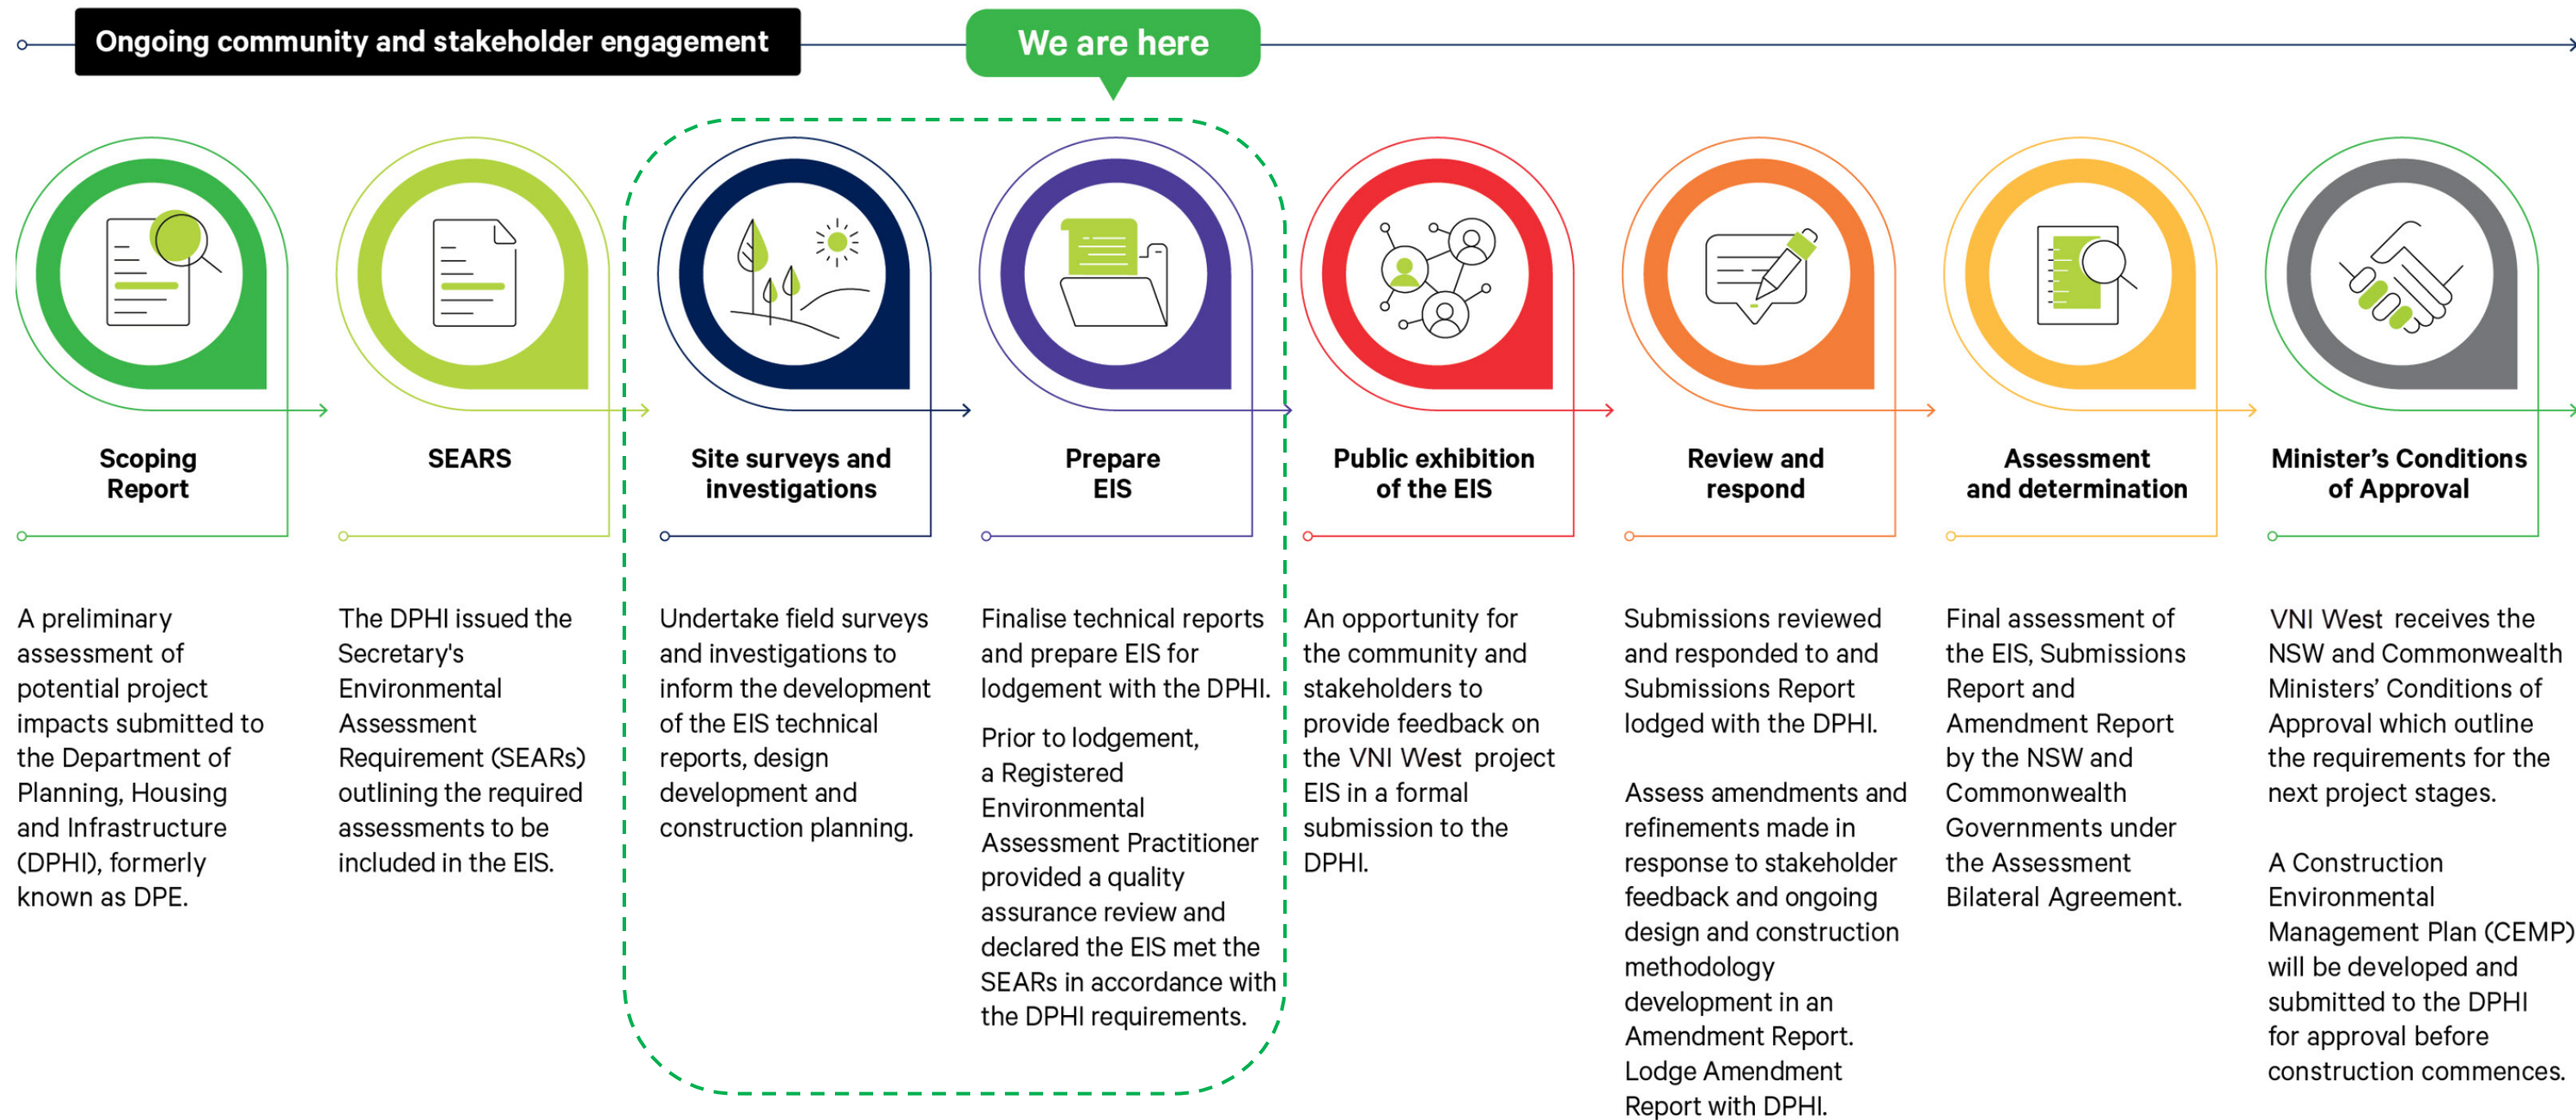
Ongoing community and stakeholder engagement

We are here

Scoping Report

A preliminary assessment of potential project impacts submitted to the Department of Planning, Housing and Infrastructure (DPHI), formerly known as DPE.

SEARS

The DPHI issued the Secretary's Environmental Assessment Requirement (SEARs) outlining the required assessments to be included in the EIS.

Site surveys and investigations

Undertake field surveys and investigations to inform the development of the EIS technical reports, design development and construction planning.

Prepare EIS

Finalise technical reports and prepare EIS for lodgement with the DPHI.

Prior to lodgement, a Registered Environmental Assessment Practitioner provided a quality assurance review and declared the EIS met the SEARs in accordance with the DPHI requirements.

Public exhibition of the EIS

An opportunity for the community and stakeholders to provide feedback on the VNI West project EIS in a formal submission to the DPHI.

Review and respond

Submissions reviewed and responded to and Submissions Report lodged with the DPHI.

Assess amendments and refinements made in response to stakeholder feedback and ongoing design and construction methodology development in an Amendment Report. Lodge Amendment Report with DPHI.

Assessment and determination

Final assessment of the EIS, Submissions Report and Amendment Report by the NSW and Commonwealth Governments under the Assessment Bilateral Agreement.

Minister’s Conditions of Approval

VNI West receives the NSW and Commonwealth Ministers’ Conditions of Approval which outline the requirements for the next project stages.

A Construction Environmental Management Plan (CEMP) will be developed and submitted to the DPHI for approval before construction commences.